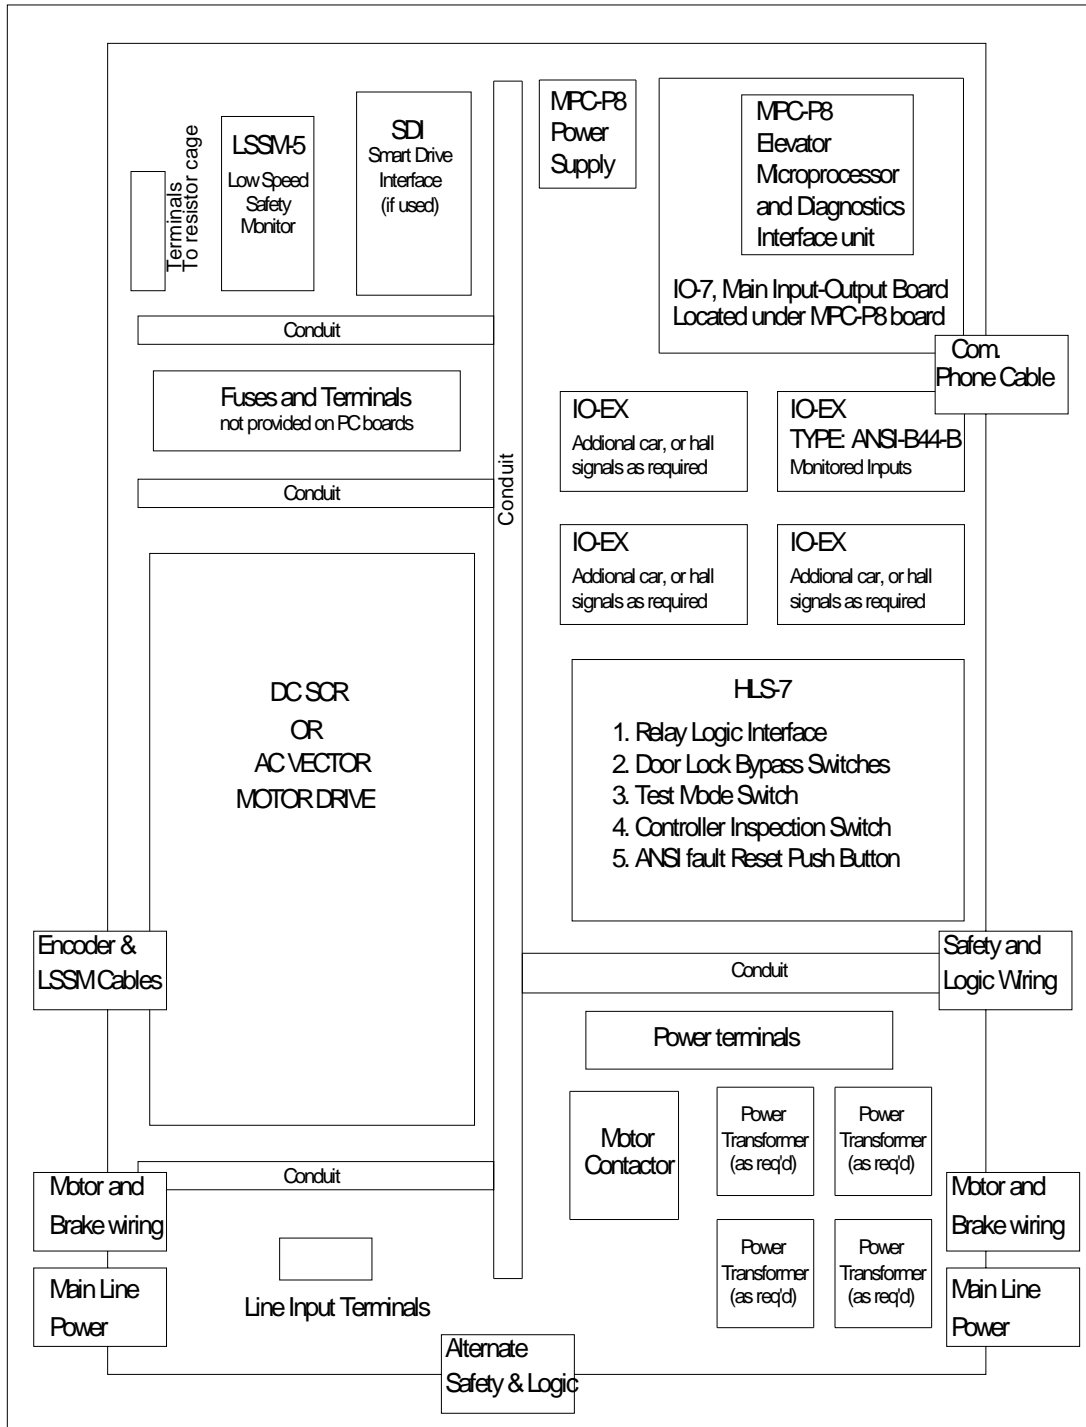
Terminals To resistor cage

LSSM-5
Low Speed Safety Monitor

SDI
Smart Drive Interface (if used)

MPC-P8
Power Supply

MPC-P8
Elevator Microprocessor and Diagnostics Interface unit

IO-7, Main Input-Output Board
Located under MPC-P8 board

Com.
Phone Cable

Conduit

Fuses and Terminals
not provided on PC boards

Conduit

Conduit

IO-EX
Addional car, or hall signals as required

IO-EX
TYPE: ANSI-B44-B
Monitored Inputs

IO-EX
Addional car, or hall signals as required

IO-EX
Addional car, or hall signals as required

DC SCR
OR
AC VECTOR
MOTOR DRIVE

HLS-7
1. Relay Logic Interface
2. Door Lock Bypass Switches
3. Test Mode Switch
4. Controller Inspection Switch
5. ANSI fault Reset Push Button

Encoder &
LSSM Cables

Safety and
Logic Wiring

Conduit

Power terminals

Motor
Contactor

Power
Transformer
(as req'd)

Power
Transformer
(as req'd)

Conduit

Motor and
Brake wiring

Motor and
Brake wiring

Power
Transformer
(as req'd)

Power
Transformer
(as req'd)

Main Line
Power

Line Input Terminals

Main Line
Power

Alternate
Safety & Logic